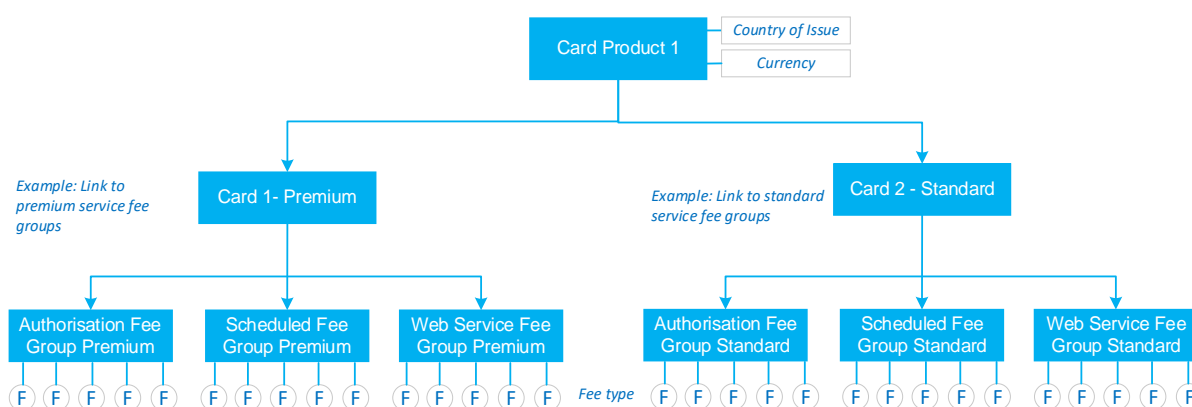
Card Product 1

Country of Issue

Currency

Example: Link to premium service fee groups

Card 1- Premium

Example: Link to standard service fee groups

Card 2 - Standard

Authorisation Fee Group Premium

Scheduled Fee Group Premium

Web Service Fee Group Premium

Authorisation Fee Group Standard

Scheduled Fee Group Standard

Web Service Fee Group Standard

F F F F F

F F F F F

F F F F F

Fee type

F F F F F

F F F F F

F F F F F